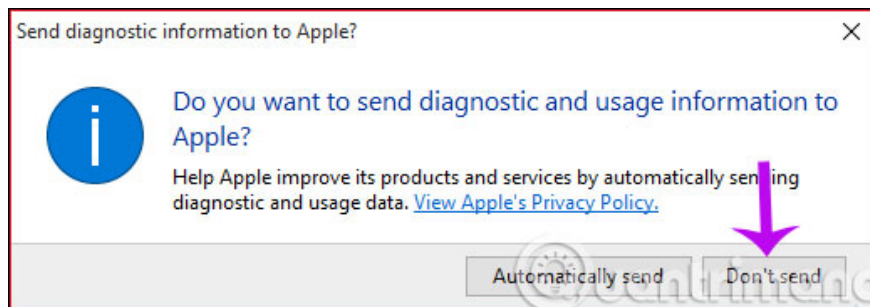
Send diagnostic information to Apple?

X

Do you want to send diagnostic and usage information to Apple?

Help Apple improve its products and services by automatically sending diagnostic and usage data. View Apple's Privacy Policy.

Automatically send

Don't send

Quantrimang